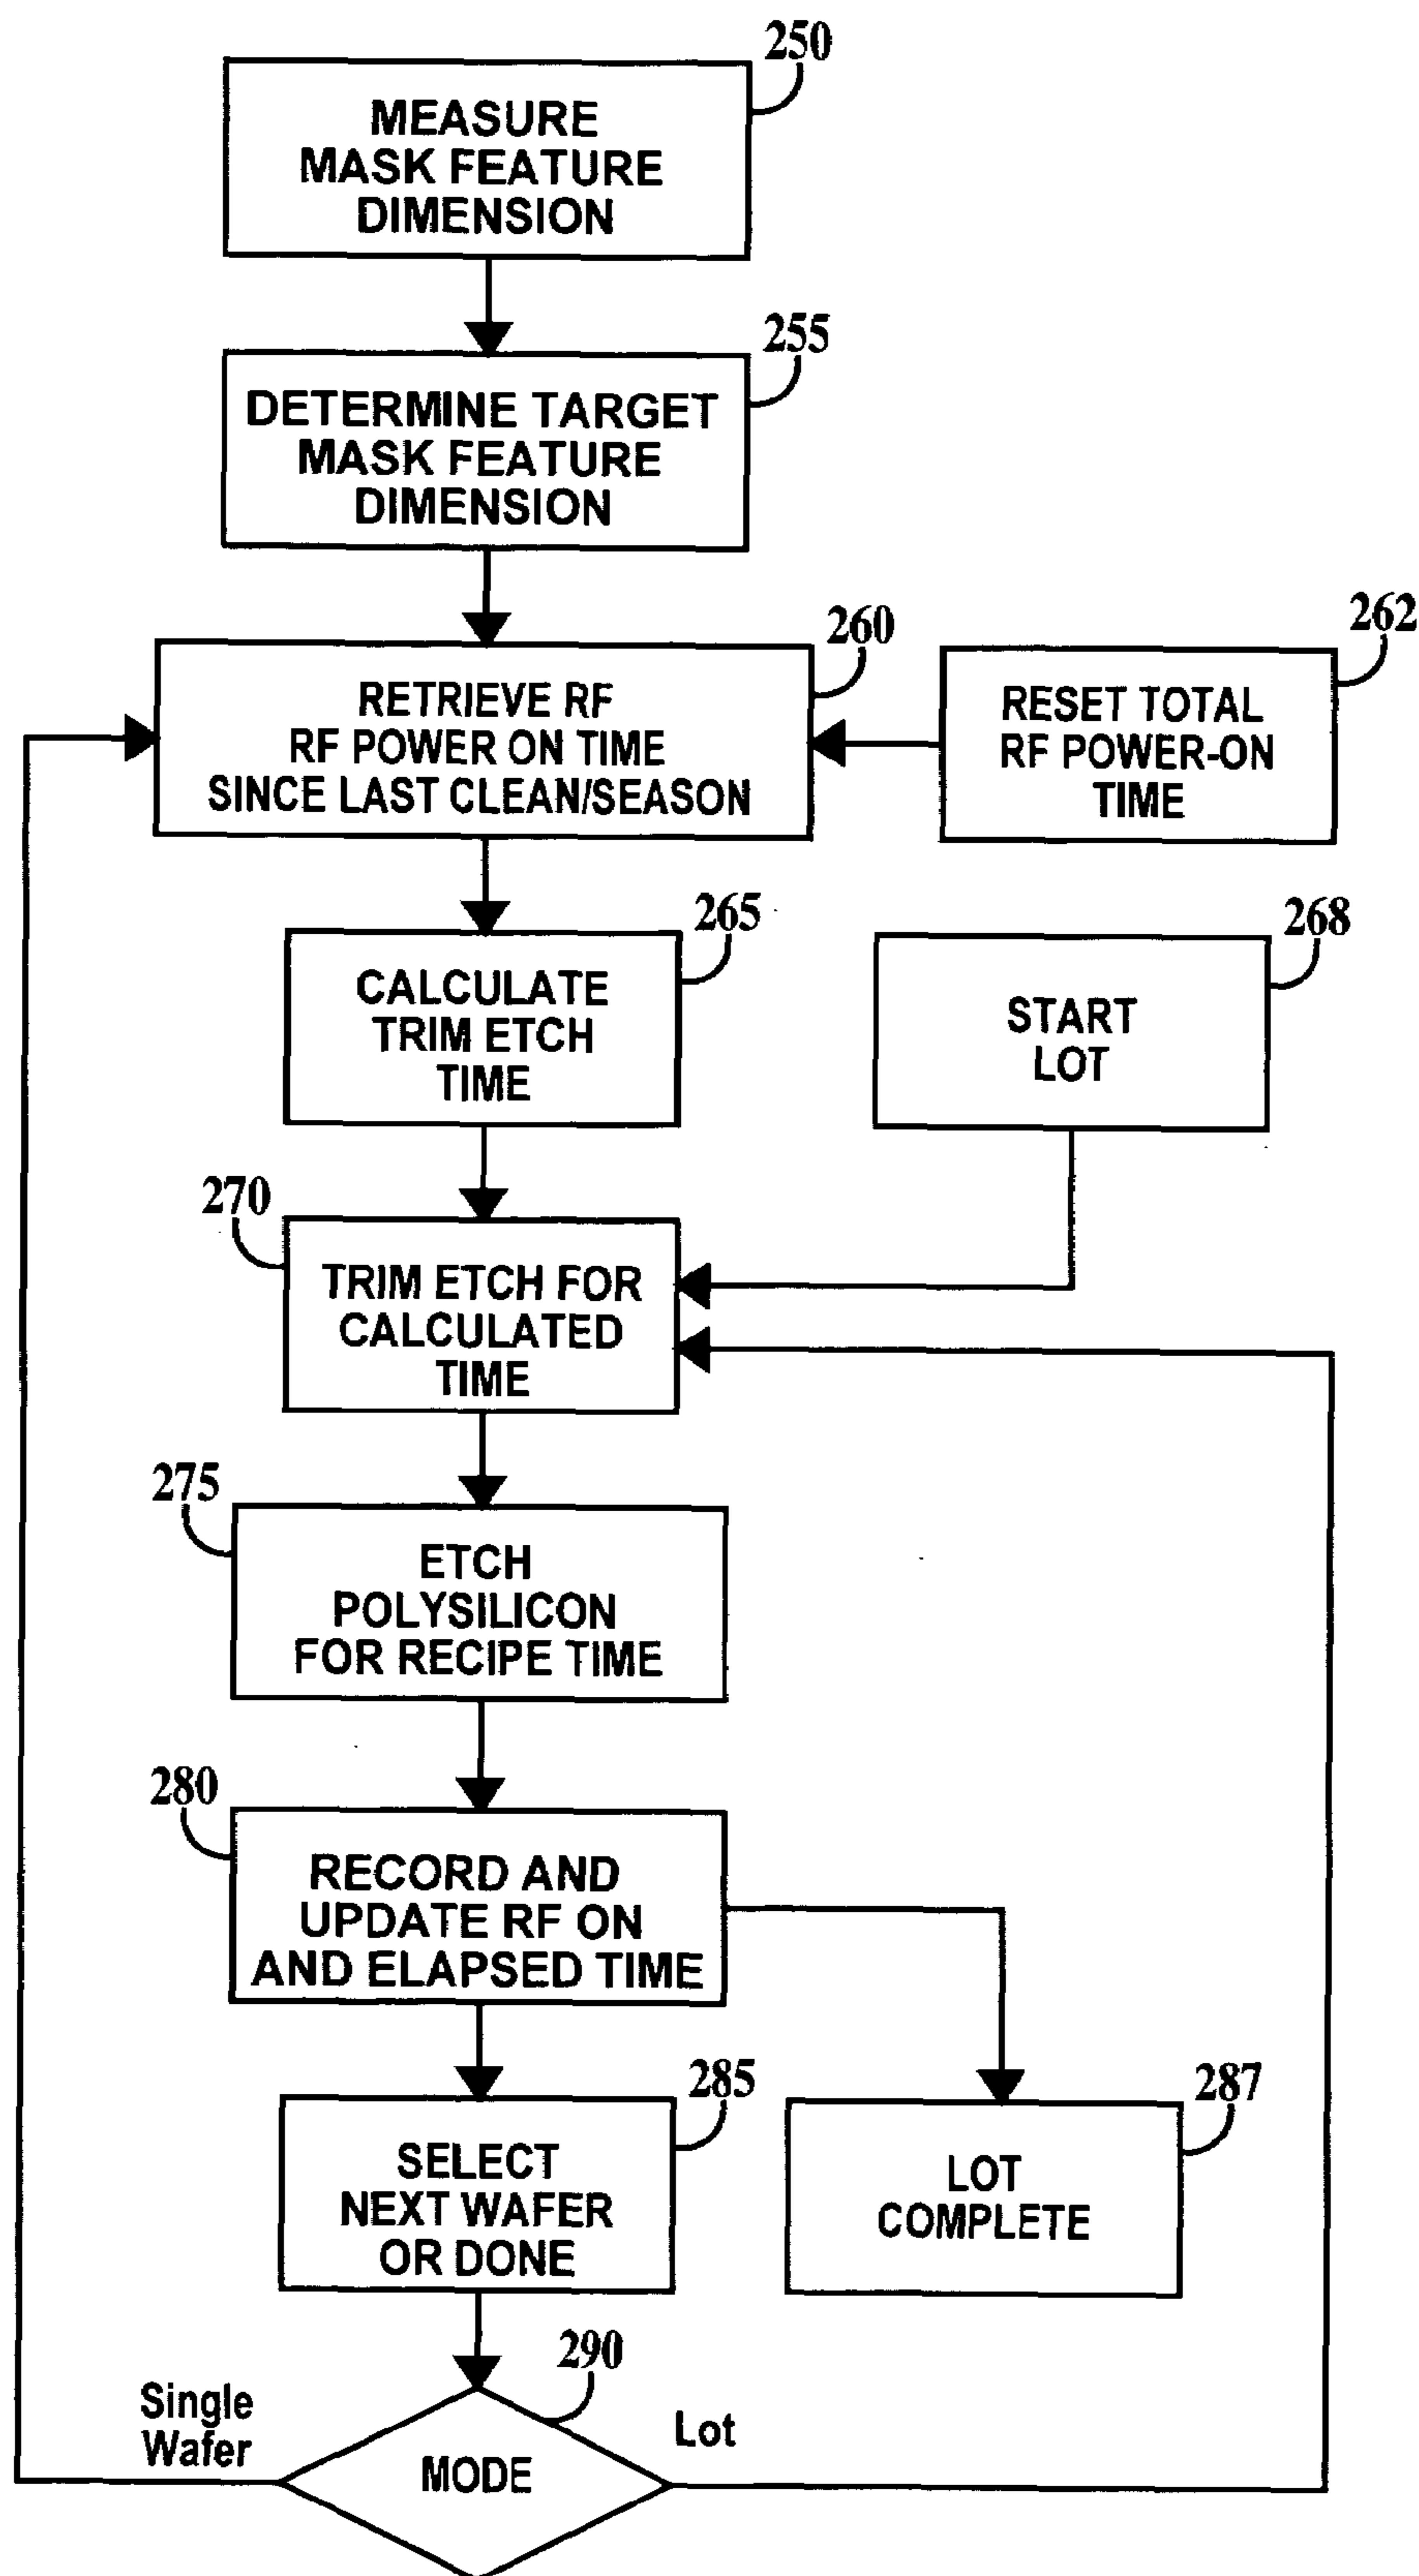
250
MEASURE MASK FEATURE DIMENSION

255
DETERMINE TARGET MASK FEATURE DIMENSION

260
RETRIEVE RF RF POWER ON TIME SINCE LAST CLEAN/SEASON

262
RESET TOTAL RF POWER-ON TIME

265
CALCULATE TRIM ETCH TIME

268
START LOT

270
TRIM ETCH FOR CALCULATED TIME

275
ETCH POLYSILICON FOR RECIPE TIME

280
RECORD AND UPDATE RF ON AND ELAPSED TIME

285
SELECT NEXT WAFER OR DONE

287
LOT COMPLETE

290
Single Wafer
MODE
Lot